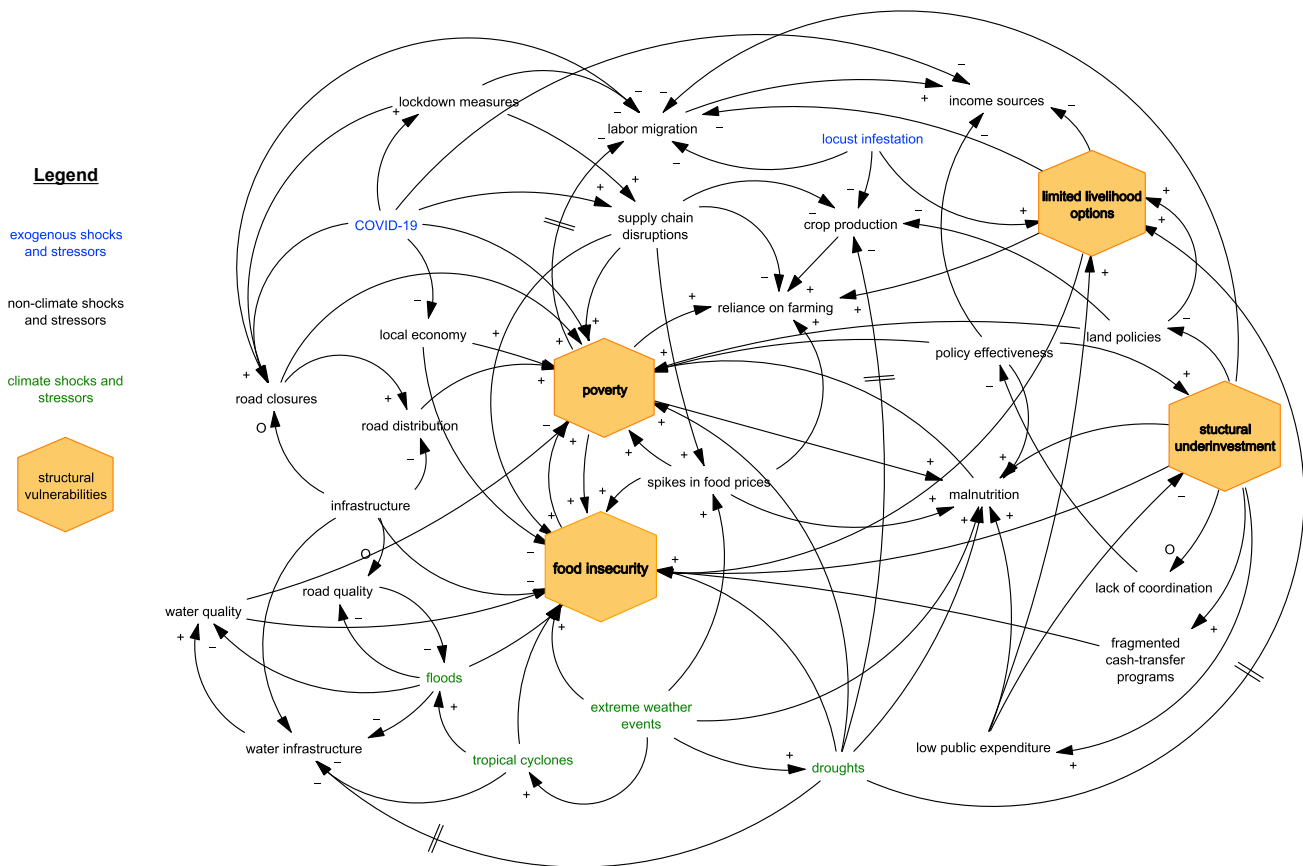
Legend

exogenous shocks and stressors

non-climate shocks and stressors

climate shocks and stressors

structural vulnerabilities

lockdown measures

labor migration

income sources

locust infestation

limited livelihood options

COVID-19

supply chain disruptions

crop production

reliance on farming

local economy

poverty

land policies

policy effectiveness

road closures

road distribution

stuctural underinvestment

spikes in food prices

malnutrition

infrastructure

food insecurity

road quality

lack of coordination

water quality

fragmented cash-transfer programs

floods

extreme weather events

water infrastructure

tropical cyclones

droughts

low public expenditure

+ − − − + − + − − + − + − − + − + − + + − + + + + + + − + + + − + + + + + + + + + + + + O O O − − − + − + − + − + − + − − + +